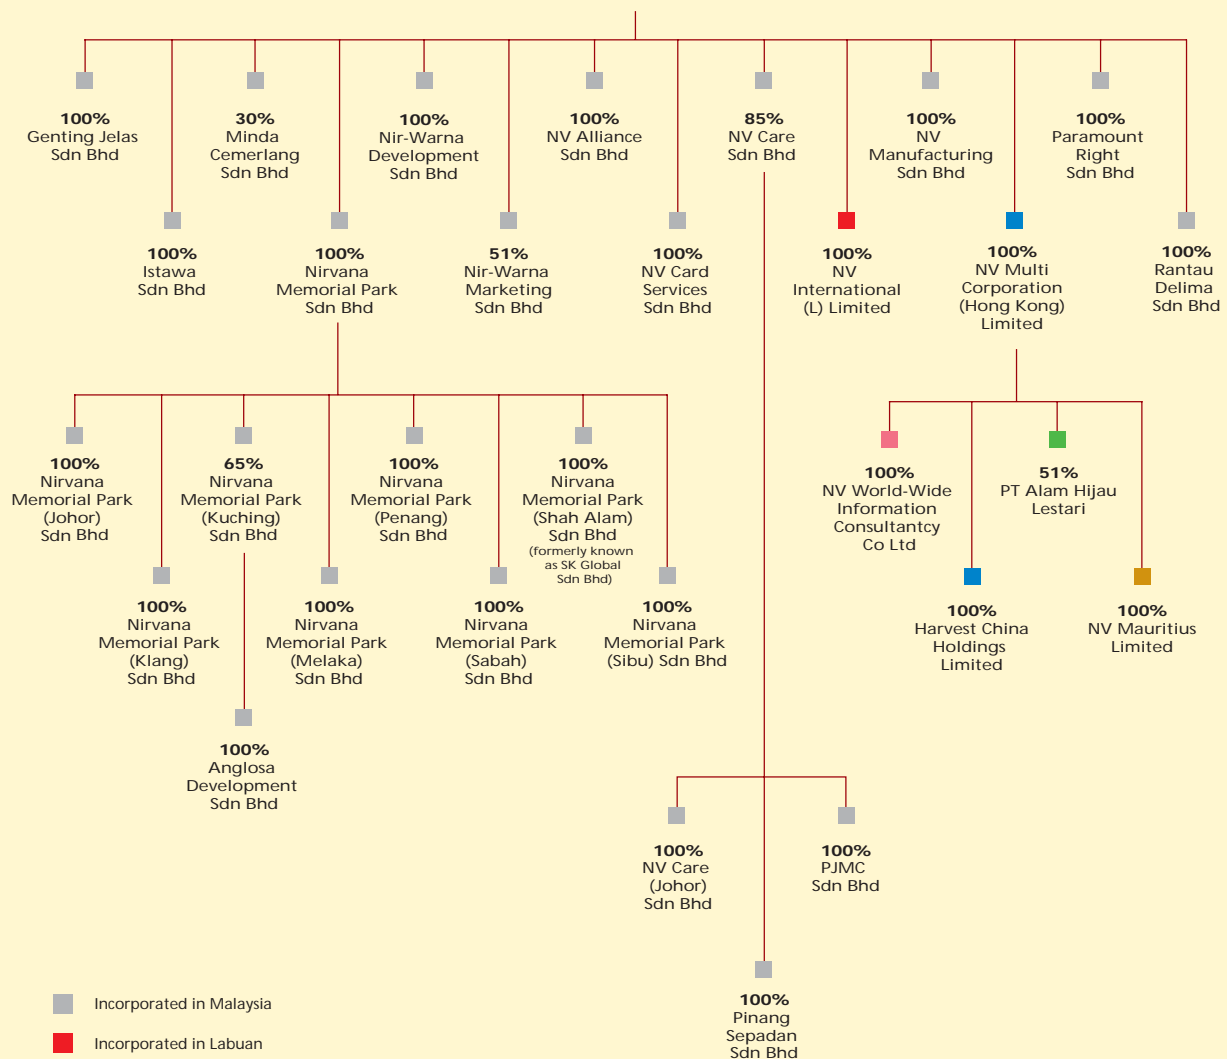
100%
Genting Jelas
Sdn Bhd

30%
Minda
Cemerlang
Sdn Bhd

100%
Nir-Warna
Development
Sdn Bhd

100%
NV Alliance
Sdn Bhd

85%
NV Care
Sdn Bhd

100%
NV
Manufacturing
Sdn Bhd

100%
Paramount
Right
Sdn Bhd

100%
Istawa
Sdn Bhd

100%
Nirvana
Memorial Park
Sdn Bhd

51%
Nir-Warna
Marketing
Sdn Bhd

100%
NV Card
Services
Sdn Bhd

100%
NV
International
(L) Limited

100%
NV Multi
Corporation
(Hong Kong)
Limited

100%
Rantau
Delima
Sdn Bhd

100%
Nirvana
Memorial Park
(Johor)
Sdn Bhd

65%
Nirvana
Memorial Park
(Kuching)
Sdn Bhd

100%
Nirvana
Memorial Park
(Penang)
Sdn Bhd

100%
Nirvana
Memorial Park
(Shah Alam)
Sdn Bhd
(formerly known
as SK Global
Sdn Bhd)

100%
NV World-Wide
Information
Consultantcy
Co Ltd

51%
PT Alam Hijau
Lestari

100%
Nirvana
Memorial Park
(Klang)
Sdn Bhd

100%
Nirvana
Memorial Park
(Melaka)
Sdn Bhd

100%
Nirvana
Memorial Park
(Sabah)
Sdn Bhd

100%
Nirvana
Memorial Park
(Sibu) Sdn Bhd

100%
Harvest China
Holdings
Limited

100%
NV Mauritius
Limited

100%
Anglosa
Development
Sdn Bhd

100%
NV Care
(Johor)
Sdn Bhd

100%
PJMC
Sdn Bhd

100%
Pinang
Sepadan
Sdn Bhd

Incorporated in Malaysia

Incorporated in Labuan